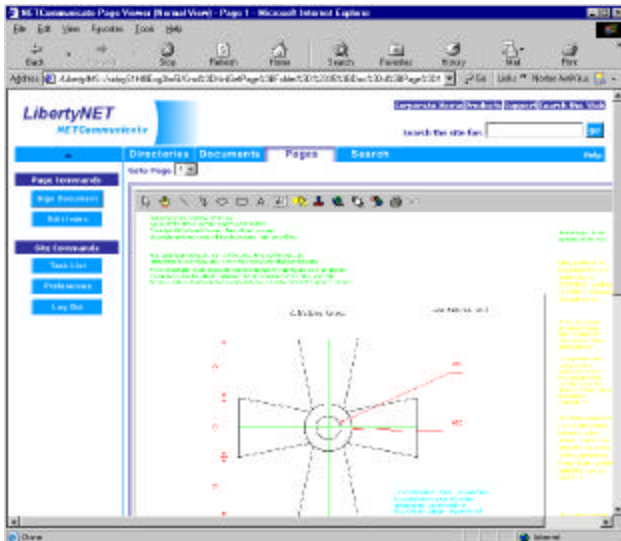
NETCommunicate Page Viewer (Normal View) - Page 1 - Microsoft Internet Explorer

File Edit View Favorites Tools Help

Back Forward Stop Refresh Home Search Favorites History Mail Print

Address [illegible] Go Links Norton AntiVirus

LibertyNET

NETCommunicate

Corporate Home Products Support Search the Web

Search the site for: GO

Directories Documents Pages Search Help

Goto Page 1

Page Commands

Sign Document

Edit Index

Site Commands

Task List

Preferences

Log Out

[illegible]

Done Internet